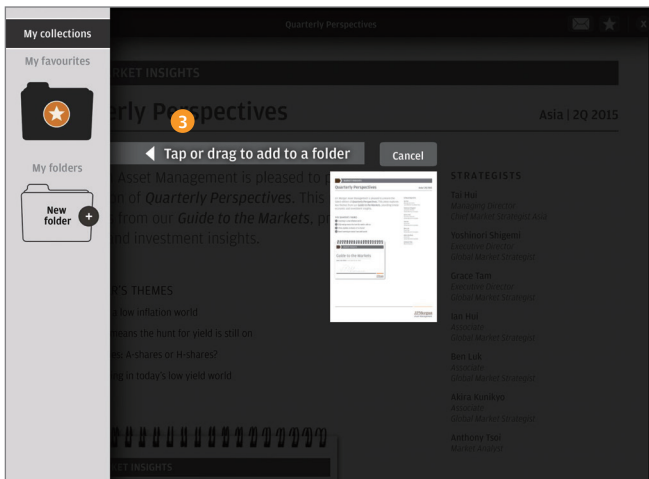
My collections

My favourites

My folders

New folder

Quarterly Perspectives

RKET INSIGHTS

rly Perspectives

Asia | 2Q 2015

3

Tap or drag to add to a folder

Cancel

Asset Management is pleased to

n of Quarterly Perspectives. This

from our Guide to the Markets, p

nd investment insights.

R'S THEMES

low inflation world

ans the hunt for yield is still on

s: A-shares or H-shares?

ng in today's low yield world

STRATEGISTS

Tai Hui
Managing Director
Chief Market Strategist, Asia

Yoshinori Shigemi
Executive Director
Global Market Strategist

Grace Tam
Executive Director
Global Market Strategist

Ian Hui
Associate
Global Market Strategist

Ben Luk
Associate
Global Market Strategist

Akira Kunikyo
Associate
Global Market Strategist

Anthony Tsoi
Market Analyst

RKET INSIGHTS

Quarterly Perspectives

Guide to the Markets